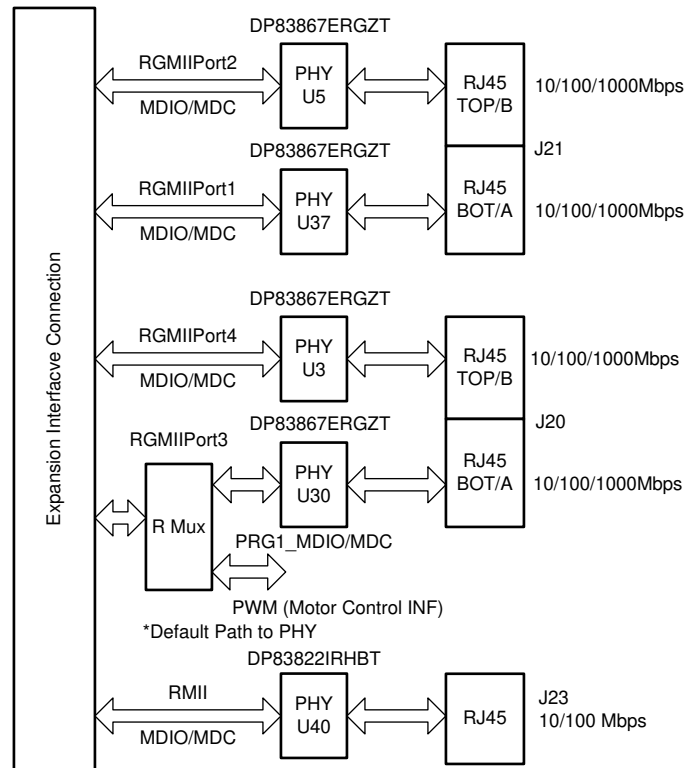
Expansion Interfacve Connection

DP83867ERGZT

RGMIIPort2

PHY U5

MDIO/MDC

RJ45 TOP/B

10/100/1000Mbps

J21

DP83867ERGZT

RGMIIPort1

PHY U37

MDIO/MDC

RJ45 BOT/A

10/100/1000Mbps

DP83867ERGZT

RGMIIPort4

PHY U3

MDIO/MDC

RJ45 TOP/B

10/100/1000Mbps

J20

DP83867ERGZT

RGMIIPort3

R Mux

PHY U30

RJ45 BOT/A

10/100/1000Mbps

PRG1_MDIO/MDC

PWM (Motor Control INF)

*Default Path to PHY

DP83822IRHBT

RMII

PHY U40

MDIO/MDC

RJ45

J23
10/100 Mbps